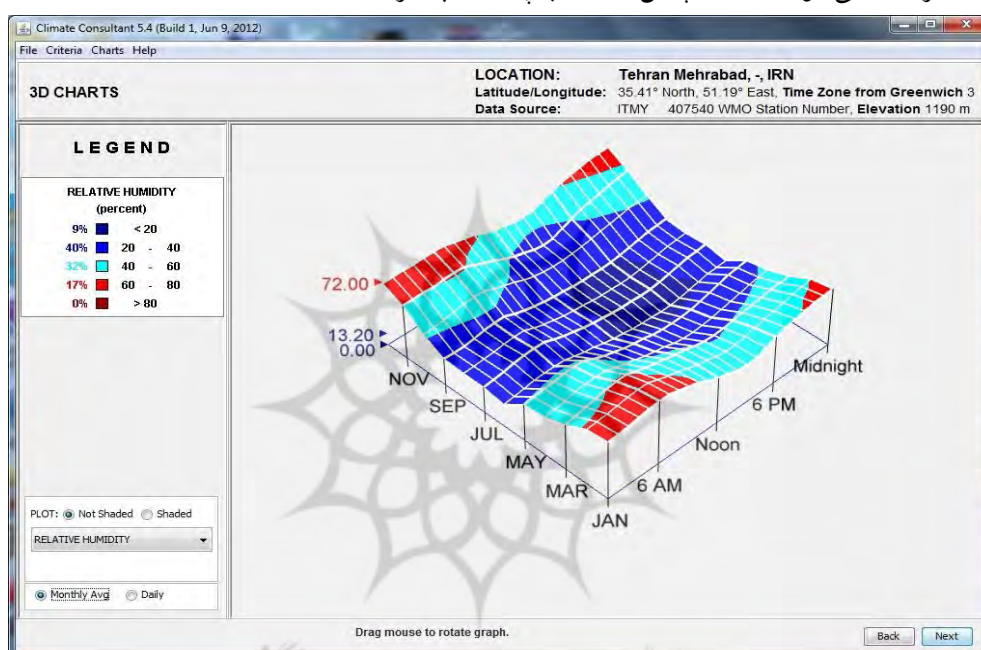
Climate Consultant 5.4 (Build 1, Jun 9, 2012)
File Criteria Charts Help

3D CHARTS

LOCATION: Tehran Mehrabad, -, IRN
Latitude/Longitude: 35.41° North, 51.19° East, Time Zone from Greenwich 3
Data Source: ITMY 407540 WMO Station Number, Elevation 1190 m

LEGEND

RELATIVE HUMIDITY
(percent)

| | |
|---|---|
| 9% | < 20 |
| 40% | 20 - 40 |
| 32% | 40 - 60 |
| 17% | 60 - 80 |
| 0% | > 80 |

72.00
13.20
0.00
NOV
SEP
JUL
MAY
MAR
JAN
6 AM
Noon
6 PM
Midnight

PLOT: Not Shaded Shaded
RELATIVE HUMIDITY
Monthly Avg Daily

Drag mouse to rotate graph.
Back Next